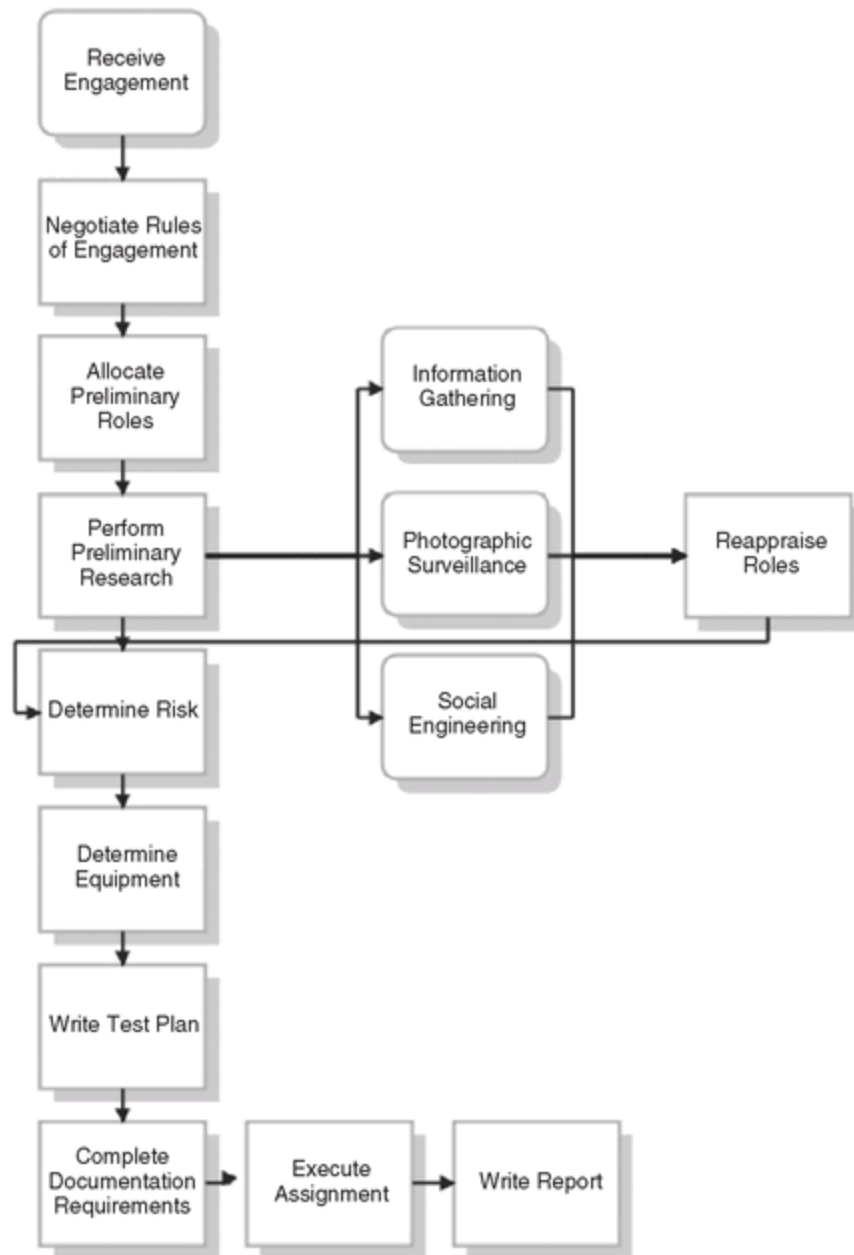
Receive Engagement

Negotiate Rules of Engagement

Allocate Preliminary Roles

Perform Preliminary Research

Information Gathering

Photographic Surveillance

Social Engineering

Reappraise Roles

Determine Risk

Determine Equipment

Write Test Plan

Complete Documentation Requirements

Execute Assignment

Write Report